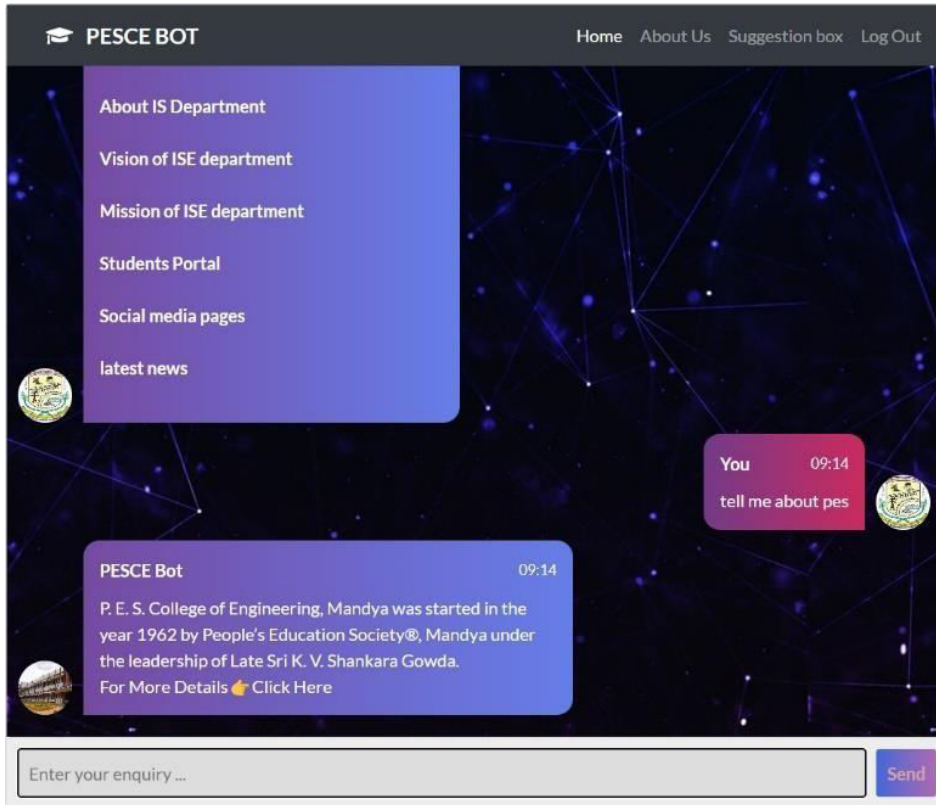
PESCE BOT

Home About Us Suggestion box Log Out

About IS Department

Vision of ISE department

Mission of ISE department

Students Portal

Social media pages

latest news

You 09:14

tell me about pes

PESCE Bot 09:14

P. E. S. College of Engineering, Mandya was started in the year 1962 by People's Education Society®, Mandya under the leadership of Late Sri K. V. Shankara Gowda.
For More Details 👉 Click Here

Enter your enquiry ...

Send